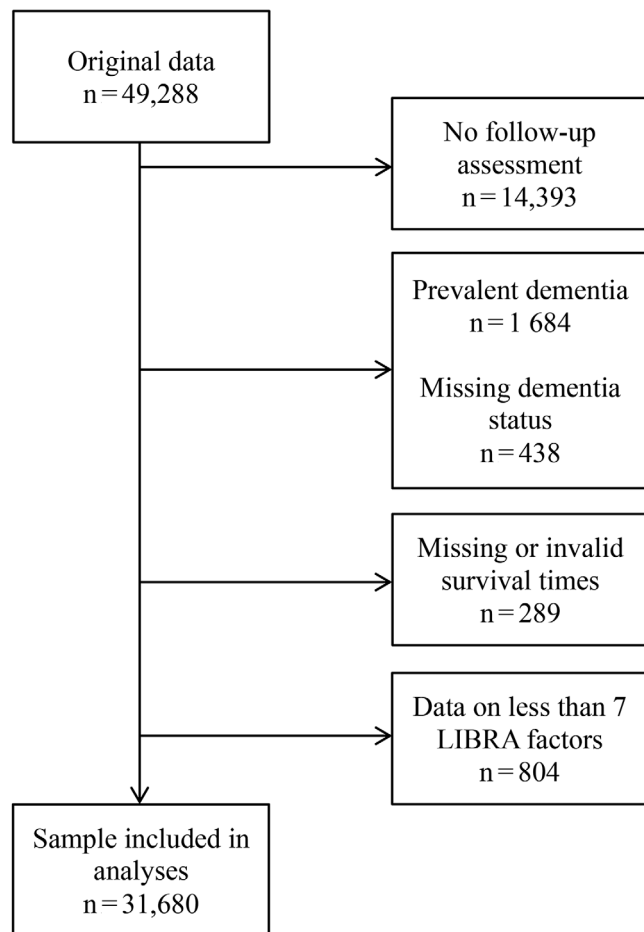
Original data
n = 49,288

No follow-up assessment
n = 14,393

Prevalent dementia
n = 1 684

Missing dementia status
n = 438

Missing or invalid survival times
n = 289

Data on less than 7 LIBRA factors
n = 804

Sample included in analyses
n = 31,680